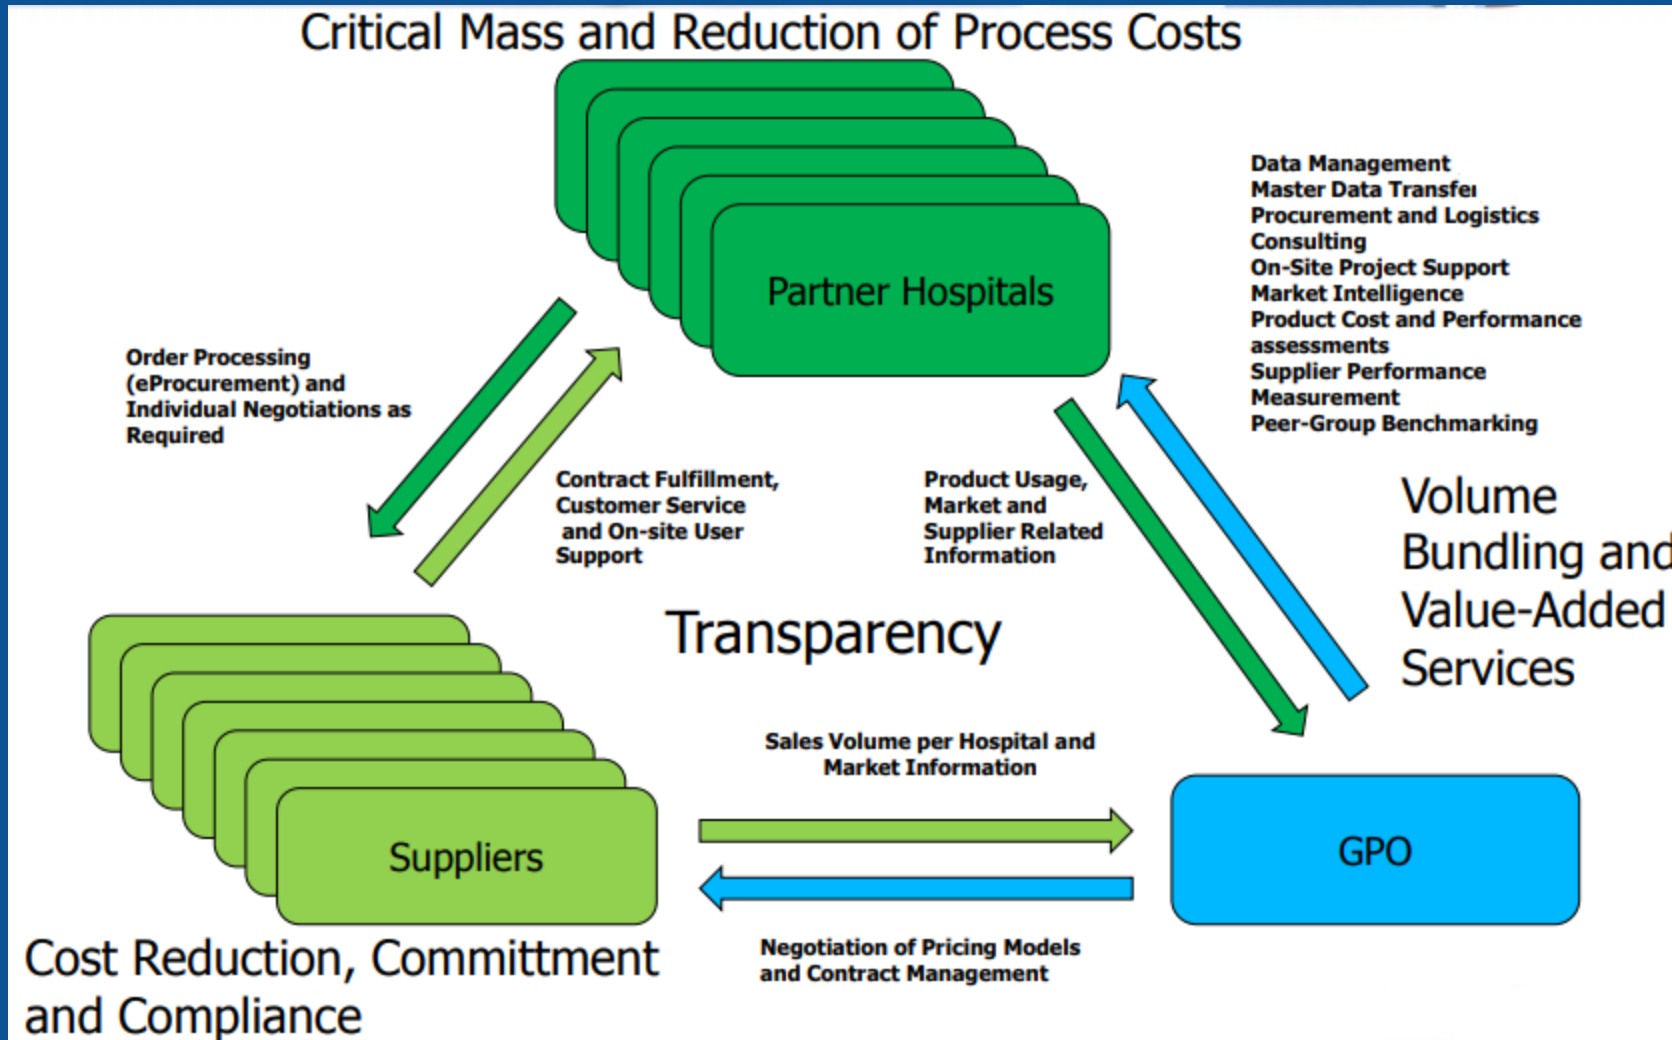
Critical Mass and Reduction of Process Costs

Partner Hospitals

Data Management
Master Data Transfei
Procurement and Logistics Consulting
On-Site Project Support
Market Intelligence
Product Cost and Performance assessments
Supplier Performance Measurement
Peer-Group Benchmarking

Order Processing (eProcurement) and Individual Negotiations as Required

Contract Fulfillment, Customer Service and On-site User Support

Product Usage, Market and Supplier Related Information

Volume Bundling and Value-Added Services

Transparency

Suppliers

Sales Volume per Hospital and Market Information

GPO

Negotiation of Pricing Models and Contract Management

Cost Reduction, Committment and Compliance